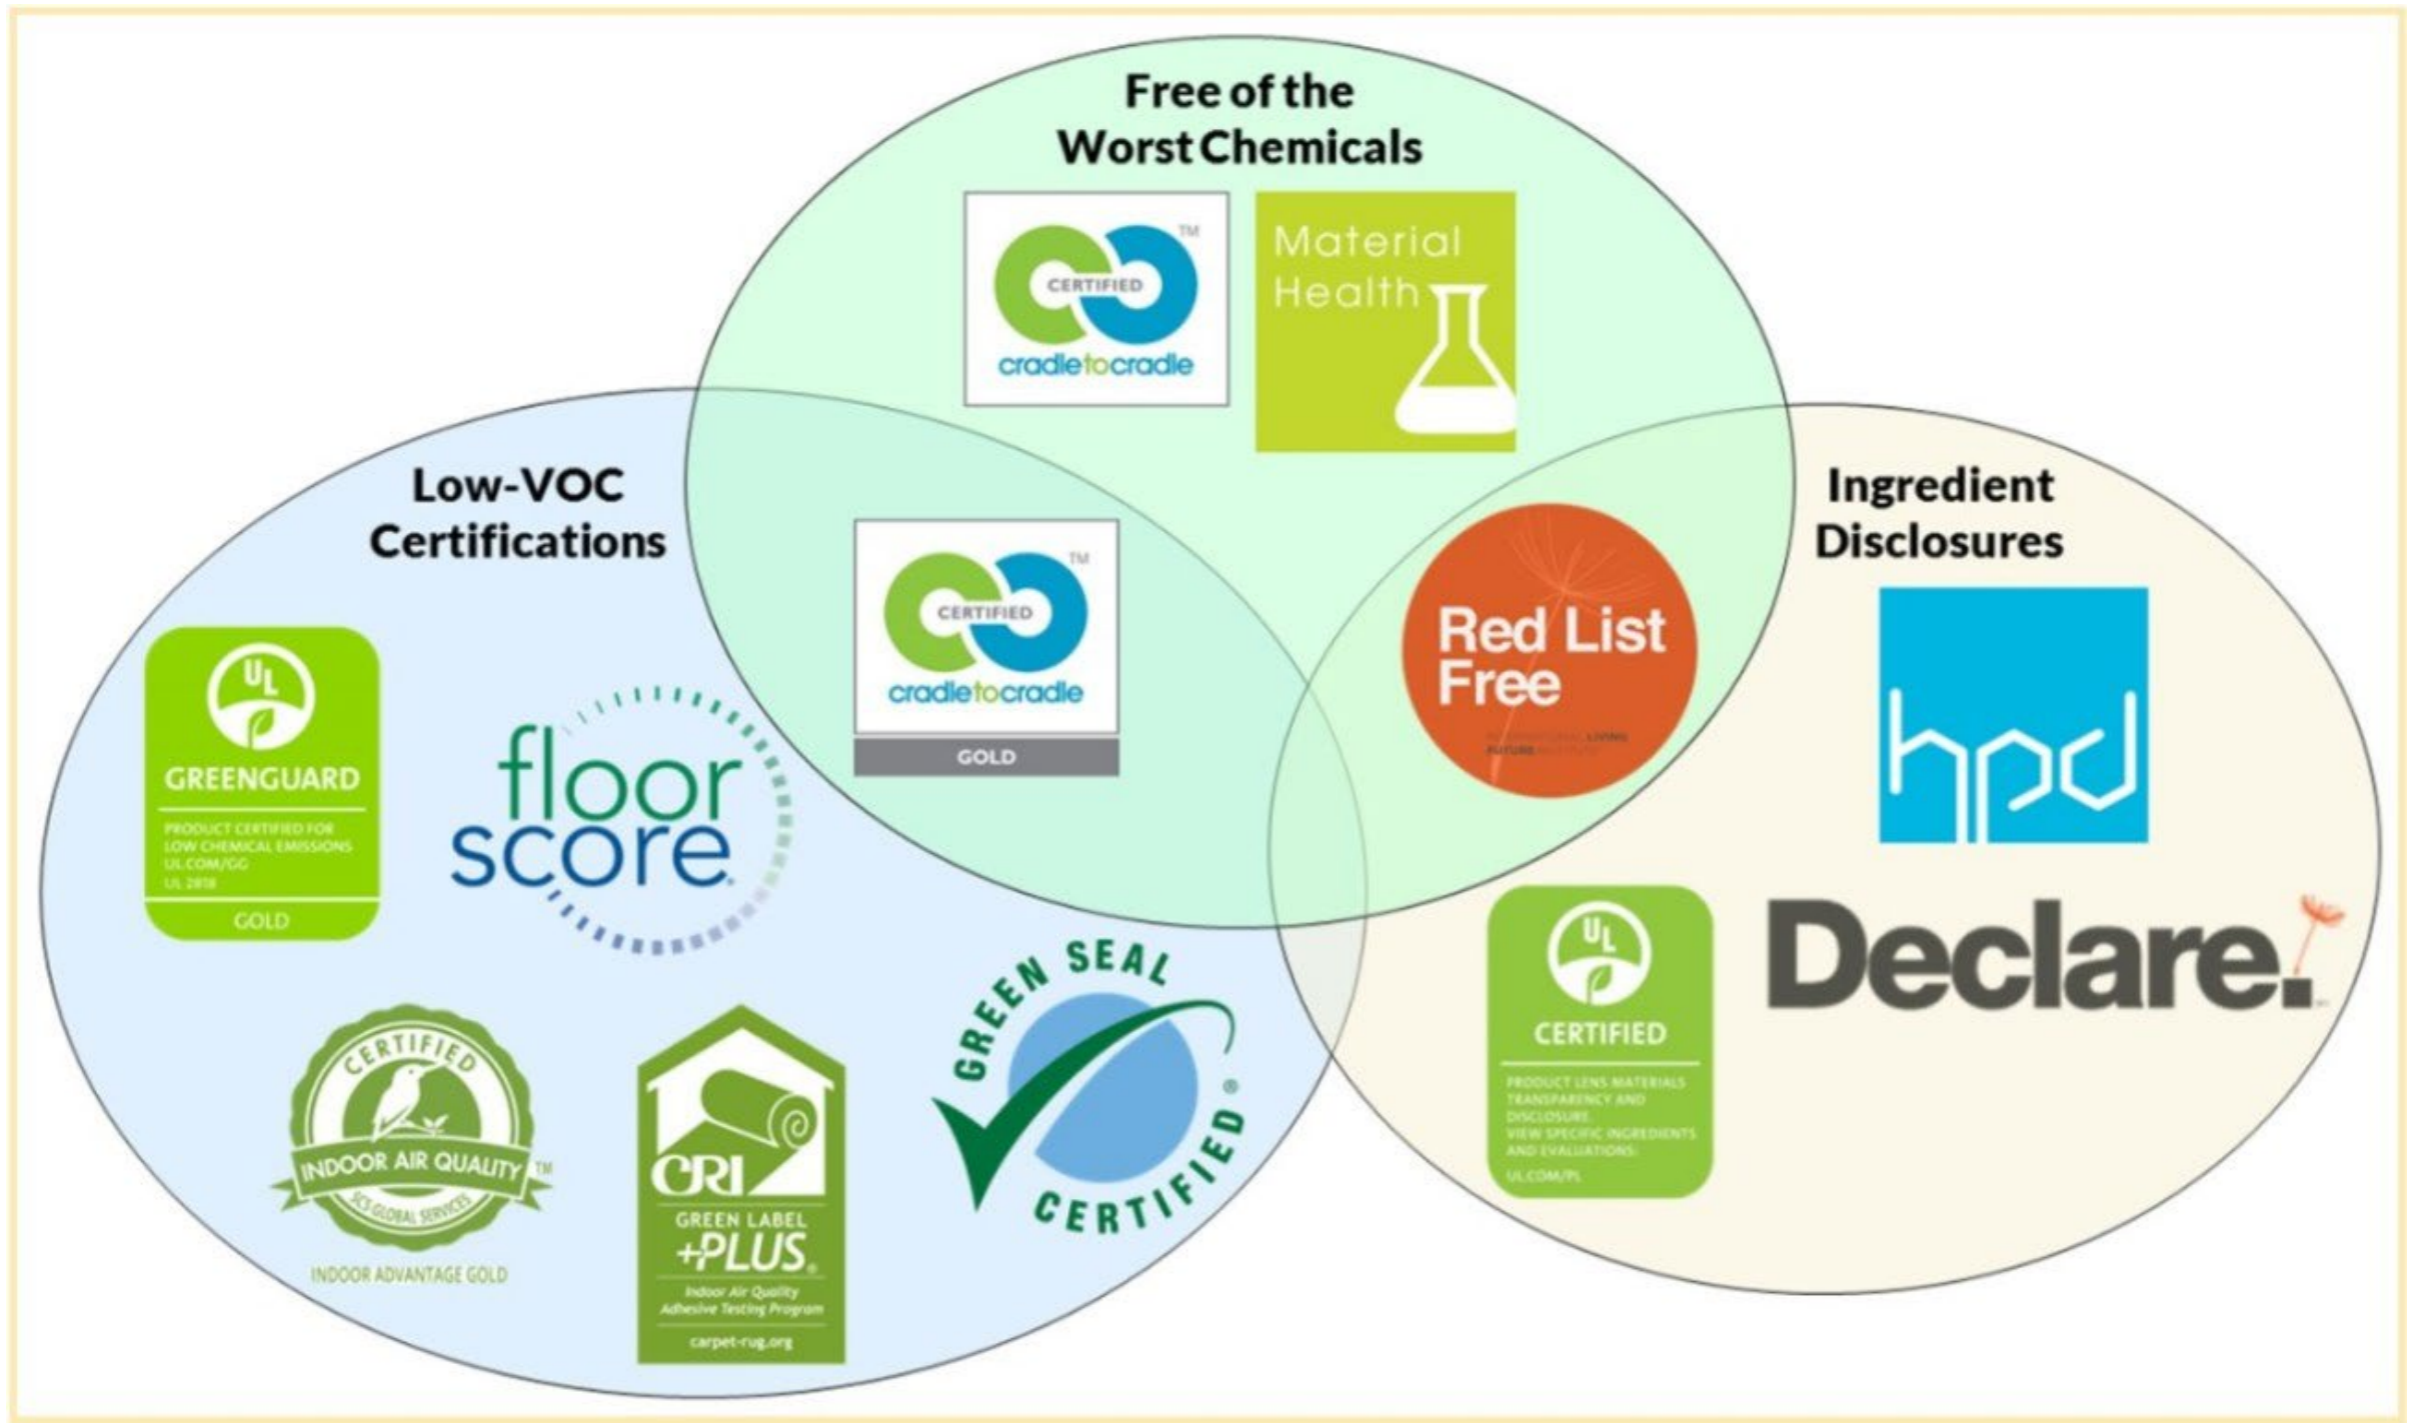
Free of the Worst Chemicals

CERTIFIED cradletocradle ™

Material Health

Low-VOC Certifications

CERTIFIED cradletocradle ™ GOLD

Red List Free

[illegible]

Ingredient Disclosures

UL GREENGUARD PRODUCT CERTIFIED FOR LOW CHEMICAL EMISSIONS UL.COM/GG UL 2818 GOLD

floor score

hpd

Declare.

GREEN SEAL CERTIFIED

UL CERTIFIED PRODUCT LENS MATERIALS TRANSPARENCY AND DISCLOSURE. VIEW SPECIFIC INGREDIENTS AND EVALUATIONS: UL.COM/PL

CERTIFIED INDOOR AIR QUALITY ™ SCS GLOBAL SERVICES INDOOR ADVANTAGE GOLD

CRI GREEN LABEL PLUS Indoor Air Quality Adhesive Testing Program carpet-rug.org